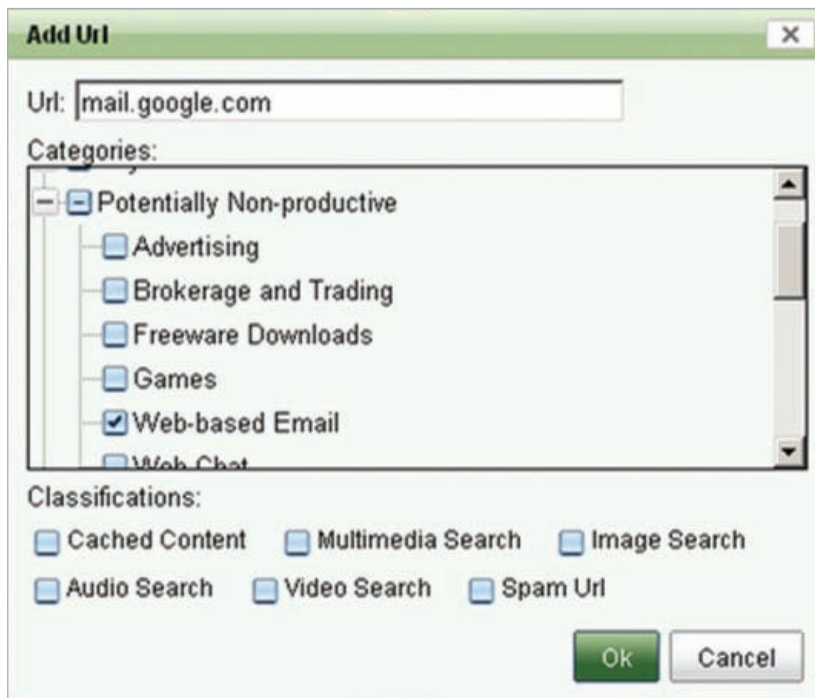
Add Url

×

Url: mail.google.com

Categories:

Potentially Non-productive

Advertising

Brokerage and Trading

Freeware Downloads

Games

Web-based Email

Web Chat

Classifications:

Cached Content

Multimedia Search

Image Search

Audio Search

Video Search

Spam Url

Ok

Cancel